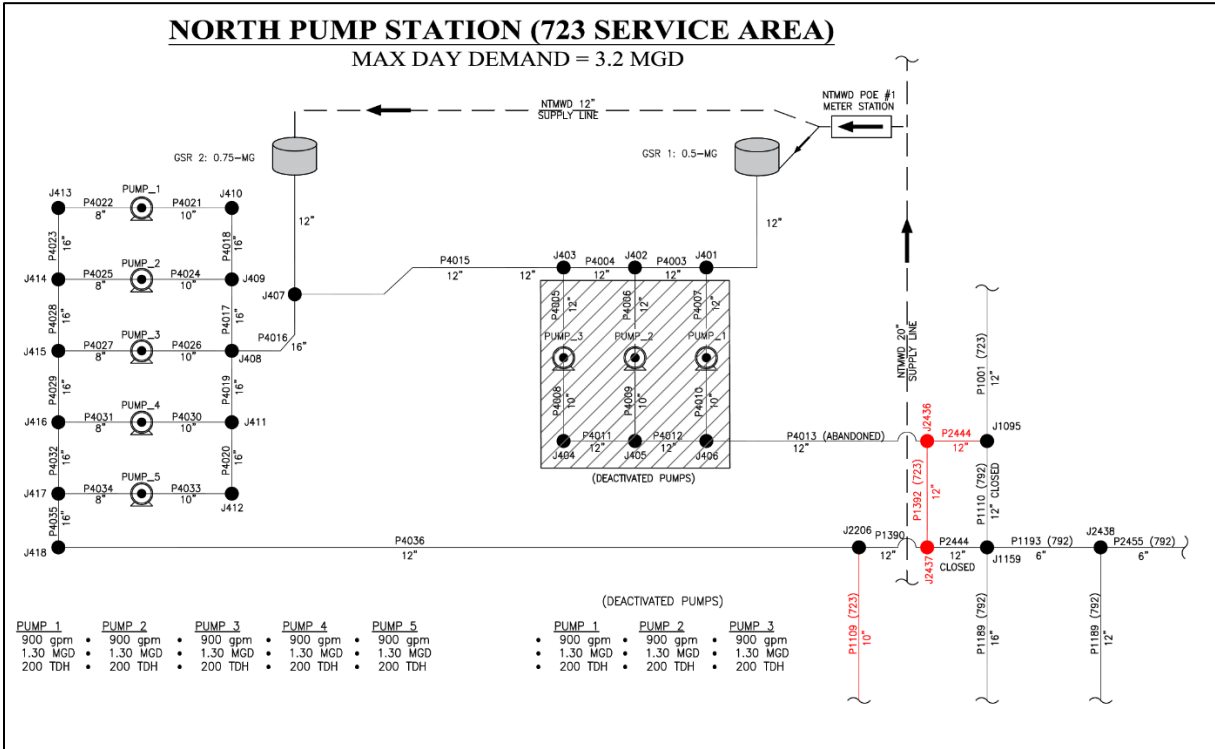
NORTH PUMP STATION (723 SERVICE AREA)
MAX DAY DEMAND = 3.2 MGD

NTMWD 12" SUPPLY LINE

NTMWD POE #1 METER STATION

GSR 2: 0.75-MG

GSR 1: 0.5-MG

J413 P4022 8" PUMP_1 P4021 10" J410
P4023 16" P4018 16"
J414 P4025 8" PUMP_2 P4024 10" J409
J407 12"
P4028 16" P4017 16"
J415 P4027 8" PUMP_3 P4026 10" J408 P4016 16"
P4029 16" P4019 16"
J416 P4031 8" PUMP_4 P4030 10" J411
P4032 16" P4020 16"
J417 P4034 8" PUMP_5 P4033 10" J412
P4035 16"
J418 P4036 12"

P4015 12" 12" J403 P4004 12" J402 P4003 12" J401 12"
P4005 12" P4006 12" P4007 12"
PUMP_3 PUMP_2 PUMP_1
P4008 10" P4009 10" P4010 10"
J404 P4011 12" J405 P4012 12" J406
(DEACTIVATED PUMPS)

P4013 (ABANDONED) 12"

NTMWD 20" SUPPLY LINE

J2436 P2444 12" J1095
P1001 (723) 12"
P1392 (723) 12"
P1110 (792) 12" CLOSED
J2206 P1390 12" J2437 P2444 12" CLOSED J1159 P1193 (792) 6" J2438 P2455 (792) 6"
P1109 (723) 10"
P1189 (792) 16"
P1189 (792) 12"

| PUMP 1 | PUMP 2 | PUMP 3 | PUMP 4 | PUMP 5 |
|---|---|---|---|---|
| 900 gpm | 900 gpm | 900 gpm | 900 gpm | 900 gpm |
| 1.30 MGD | 1.30 MGD | 1.30 MGD | 1.30 MGD | 1.30 MGD |
| 200 TDH | 200 TDH | 200 TDH | 200 TDH | 200 TDH |

(DEACTIVATED PUMPS)

| PUMP 1 | PUMP 2 | PUMP 3 |
|---|---|---|
| 900 gpm | 900 gpm | 900 gpm |
| 1.30 MGD | 1.30 MGD | 1.30 MGD |
| 200 TDH | 200 TDH | 200 TDH |